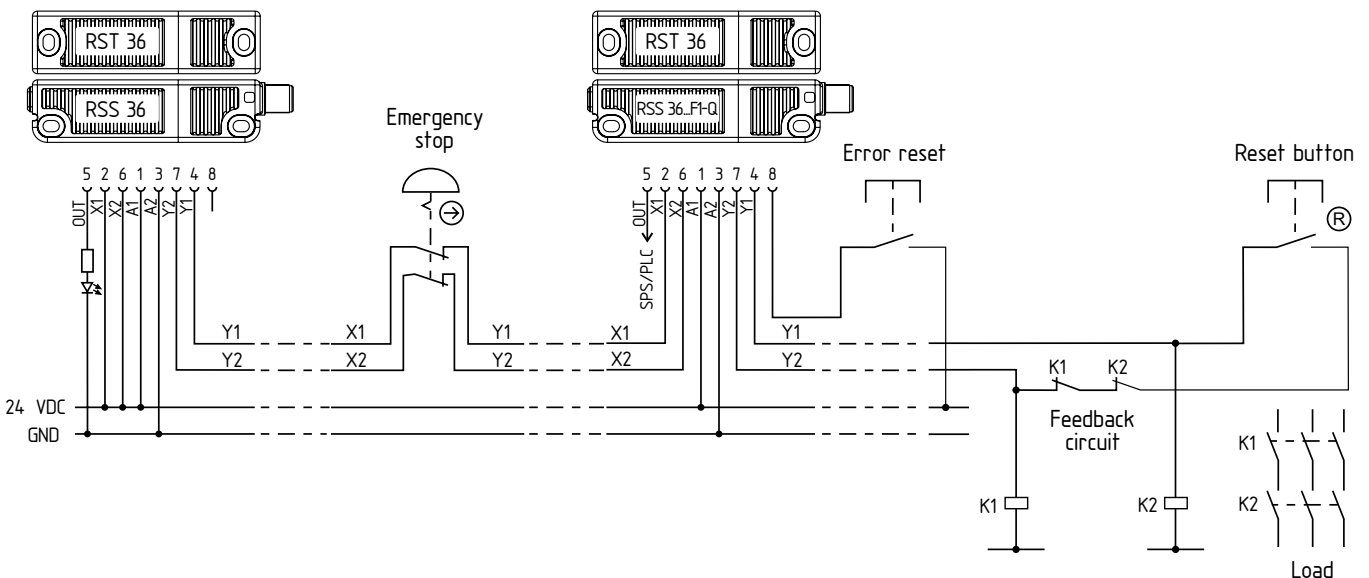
RST 36
RSS 36
RST 36
RSS 36...F1-Q
Emergency stop
Error reset
Reset button
5 2 6 1 3 7 4 8
OUT X1 X2 A1 A2 Y2 Y1
5 2 6 1 3 7 4 8
OUT X1 X2 A1 A2 Y2 Y1
SPS/PLC
R
Y1
Y2
X1
X2
Y1
Y2
X1
X2
Y1
Y2
24 VDC
GND
K1
K2
Feedback circuit
K1
K2
K1
K2
Load